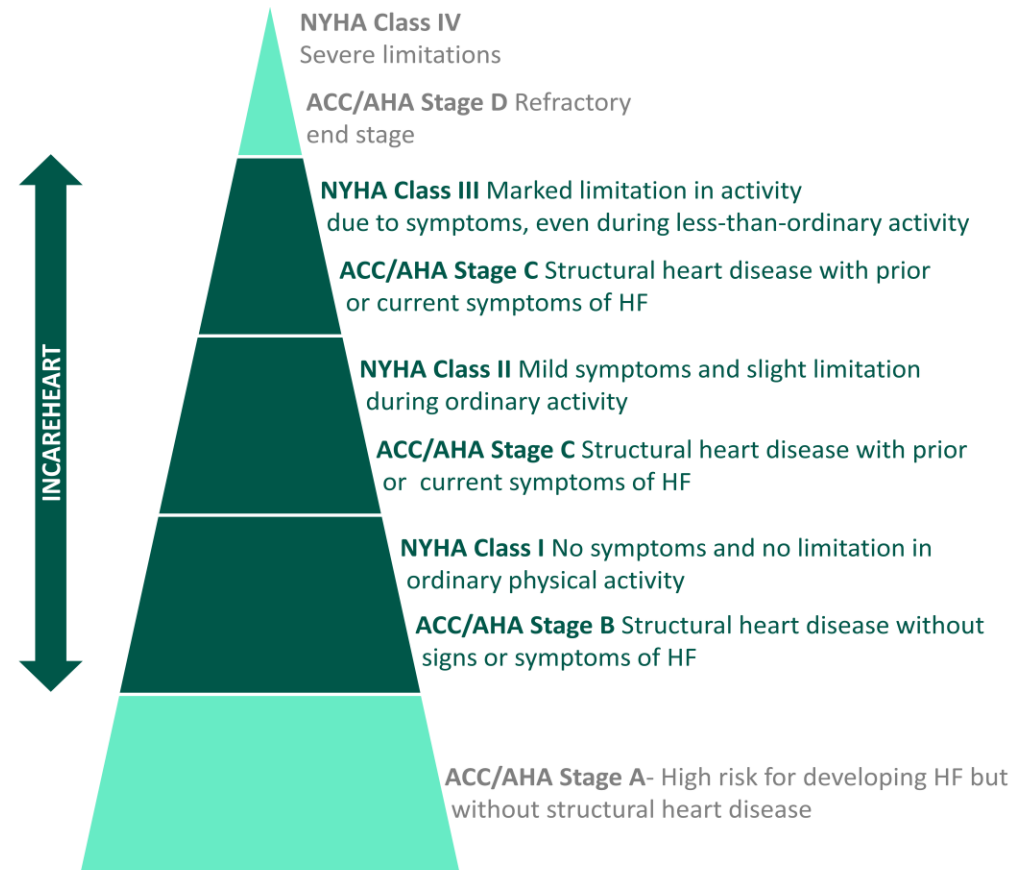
INCAREHEART

NYHA Class IV Severe limitations

ACC/AHA Stage D Refractory end stage

NYHA Class III Marked limitation in activity due to symptoms, even during less-than-ordinary activity

ACC/AHA Stage C Structural heart disease with prior or current symptoms of HF

NYHA Class II Mild symptoms and slight limitation during ordinary activity

ACC/AHA Stage C Structural heart disease with prior or current symptoms of HF

NYHA Class I No symptoms and no limitation in ordinary physical activity

ACC/AHA Stage B Structural heart disease without signs or symptoms of HF

ACC/AHA Stage A- High risk for developing HF but without structural heart disease